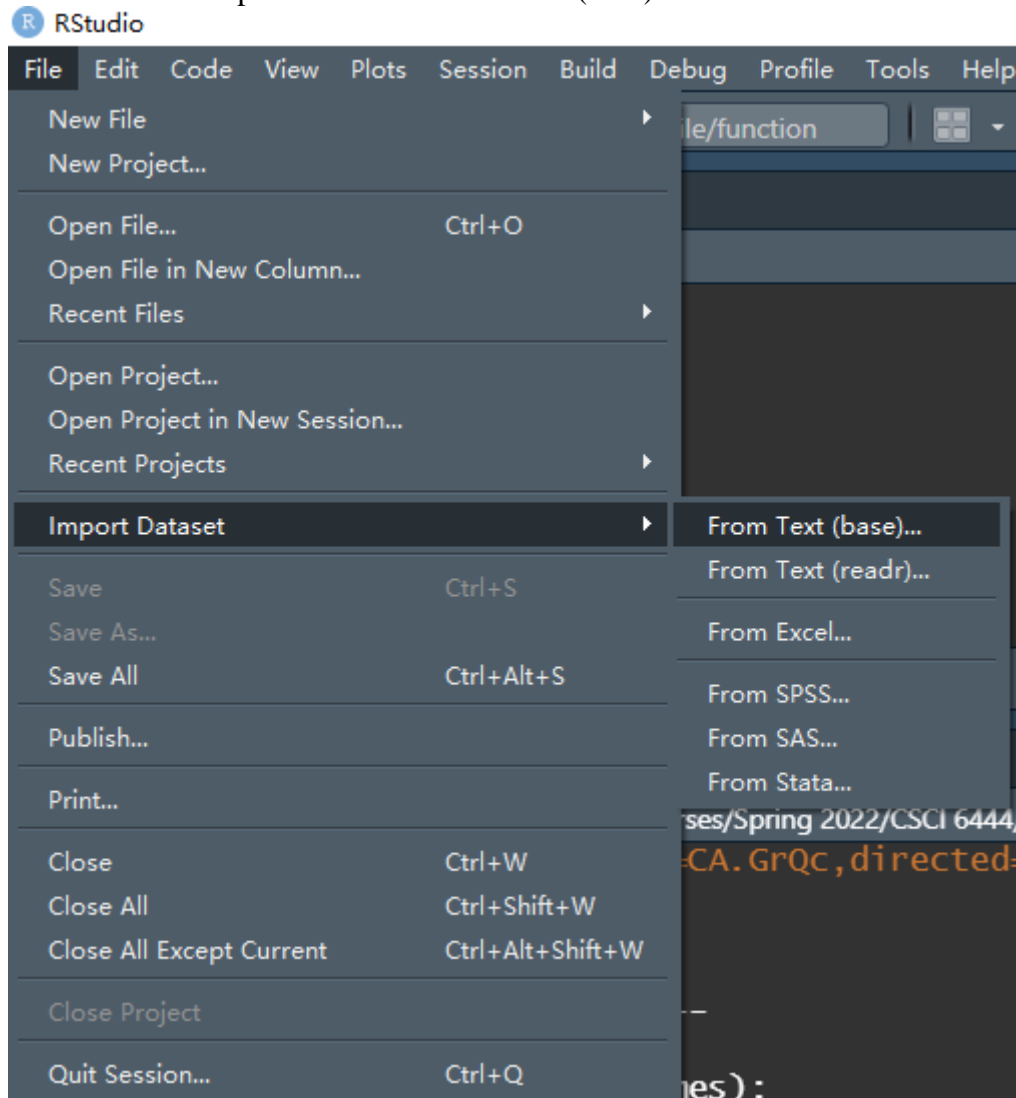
RStudio

File Edit Code View Plots Session Build Debug Profile Tools Help

New File
New Project...

Open File... Ctrl+O
Open File in New Column...
Recent Files

Open Project...
Open Project in New Session...
Recent Projects

Import Dataset

Save Ctrl+S
Save As...
Save All Ctrl+Alt+S

Publish...

Print...

Close Ctrl+W
Close All Ctrl+Shift+W
Close All Except Current Ctrl+Alt+Shift+W

Close Project

Quit Session... Ctrl+Q

From Text (base)...
From Text (readr)...

From Excel...

From SPSS...
From SAS...
From Stata...

ile/function

rses/Spring 2022/CSCI 6444/

=CA.GrQc,directed=

nes):